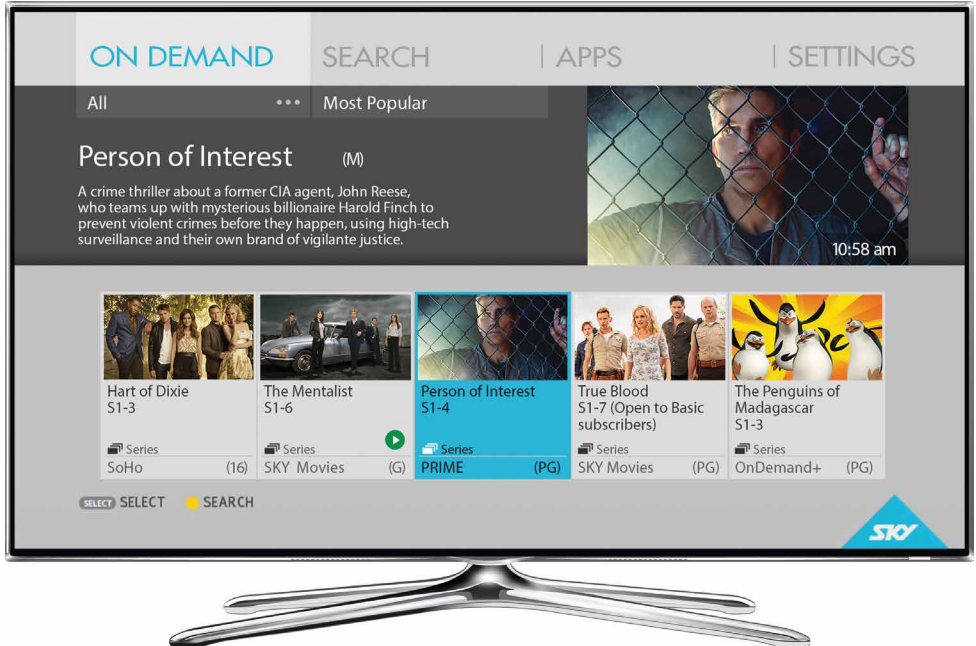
ON DEMAND SEARCH | APPS | SETTINGS

All ••• Most Popular

Person of Interest (M)

A crime thriller about a former CIA agent, John Reese, who teams up with mysterious billionaire Harold Finch to prevent violent crimes before they happen, using high-tech surveillance and their own brand of vigilante justice.

10:58 am

Hart of Dixie
S1-3
Series
SoHo (16)

The Mentalist
S1-6
Series
SKY Movies (G)

Person of Interest
S1-4
Series
PRIME (PG)

True Blood
S1-7 (Open to Basic subscribers)
Series
SKY Movies (PG)

The Penguins of Madagascar
S1-3
Series
OnDemand+ (PG)

SELECT SELECT SEARCH

SKY